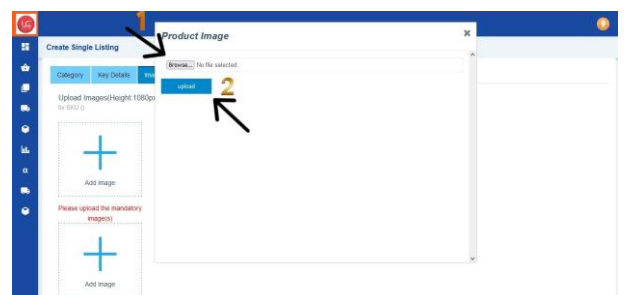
1

Product Image

×

Create Single Listing

Category

Key Details

Upload Images(Height:1080px

for SEO )

Browse... No file selected.

upload

2

Add image

Please upload the mandatory image(s)

Add image